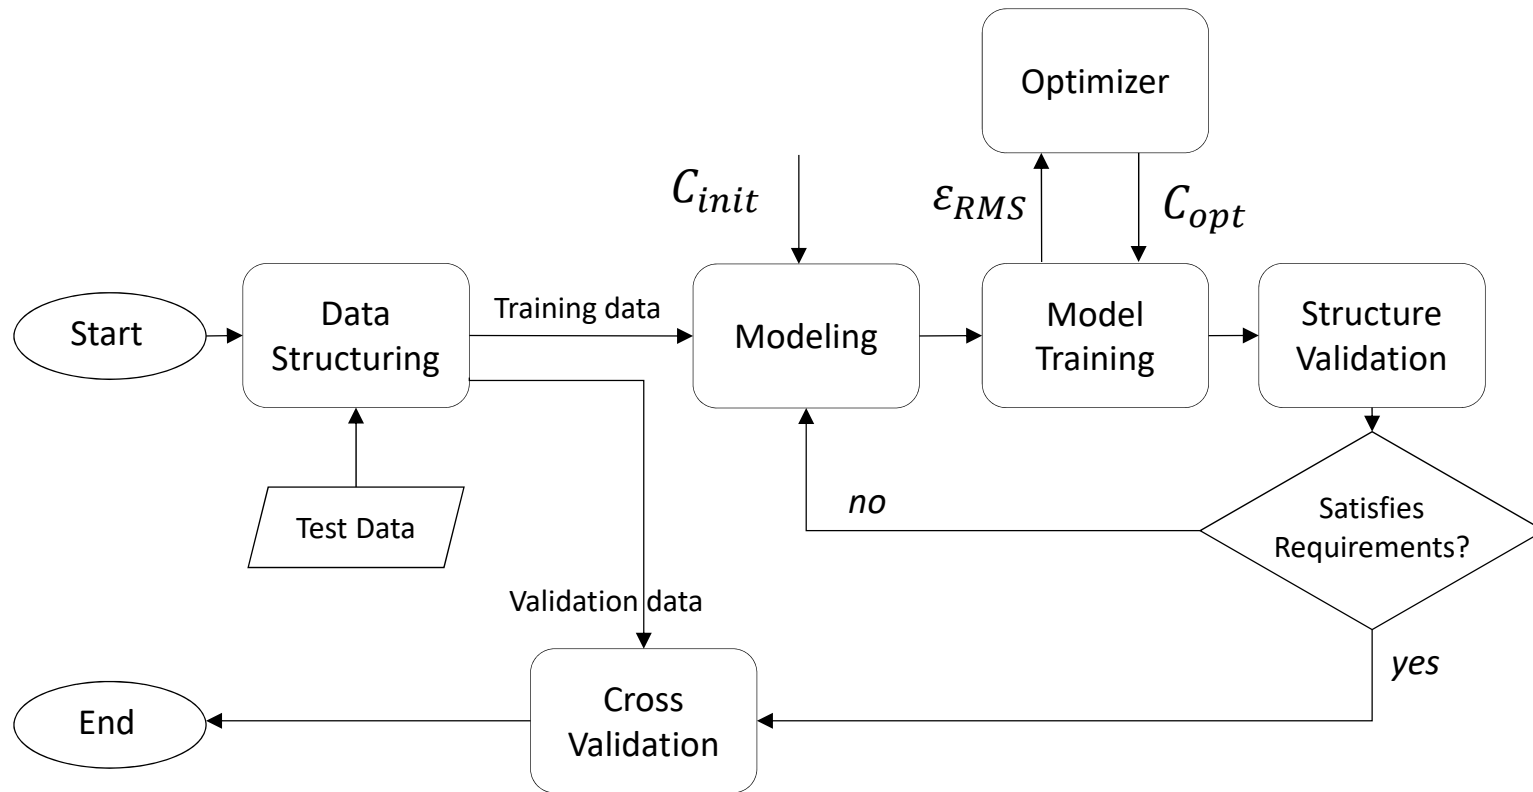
Optimizer

$C_{init}$

$\varepsilon_{RMS}$

$C_{opt}$

Start

Data Structuring

Training data

Modeling

Model Training

Structure Validation

Test Data

no

Satisfies Requirements?

Validation data

yes

End

Cross Validation